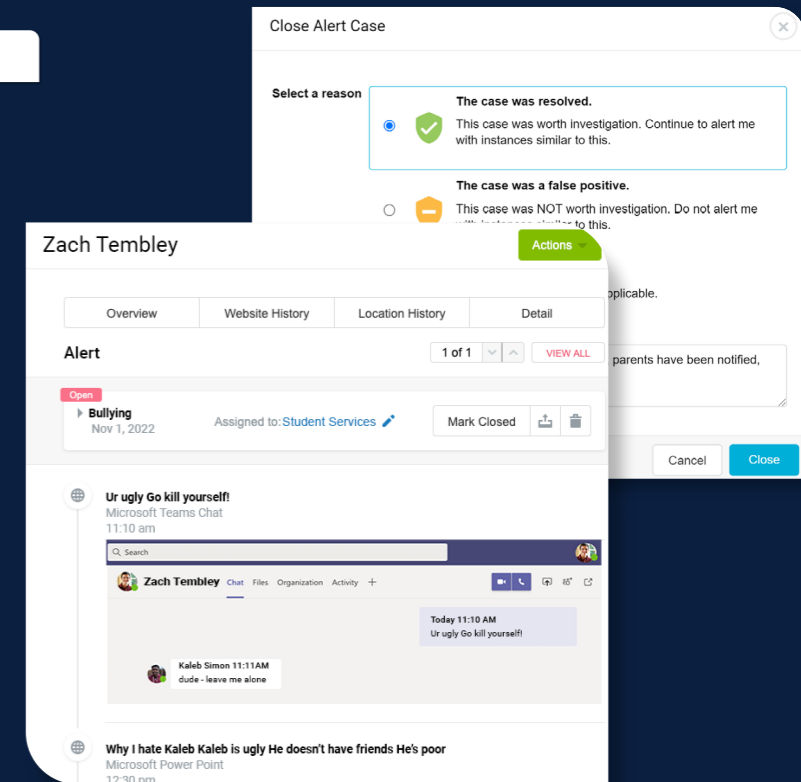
Close Alert Case

Select a reason

The case was resolved.
This case was worth investigation. Continue to alert me with instances similar to this.

The case was a false positive.
This case was NOT worth investigation. Do not alert me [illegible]

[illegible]pplicable.

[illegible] parents have been notified,

Cancel
Close

Zach Tembley
Actions

Overview
Website History
Location History
Detail

Alert
1 of 1
VIEW ALL

Open
Bullying
Nov 1, 2022
Assigned to: Student Services
Mark Closed

Ur ugly Go kill yourself!
Microsoft Teams Chat
11:10 am

Search
Zach Tembley Chat Files Organization Activity +
Today 11:10 AM
Ur ugly Go kill yourself!
Kaleb Simon 11:11AM
dude - leave me alone

Why I hate Kaleb Kaleb is ugly He doesn't have friends He's poor
Microsoft Power Point
12:30 pm